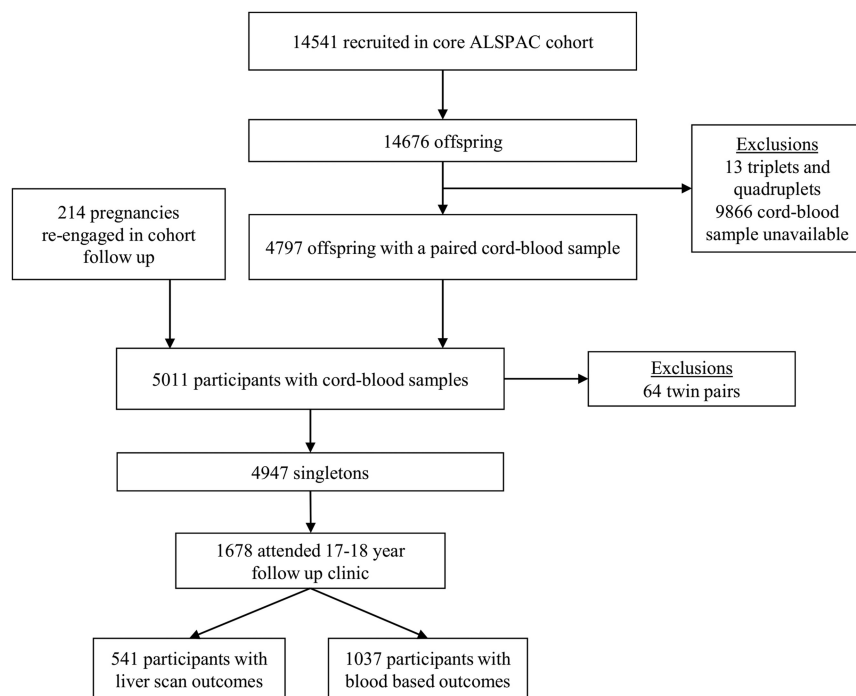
14541 recruited in core ALSPAC cohort

14676 offspring

Exclusions
13 triplets and quadruplets
9866 cord-blood sample unavailable

214 pregnancies re-engaged in cohort follow up

4797 offspring with a paired cord-blood sample

5011 participants with cord-blood samples

Exclusions
64 twin pairs

4947 singletons

1678 attended 17-18 year follow up clinic

541 participants with liver scan outcomes

1037 participants with blood based outcomes